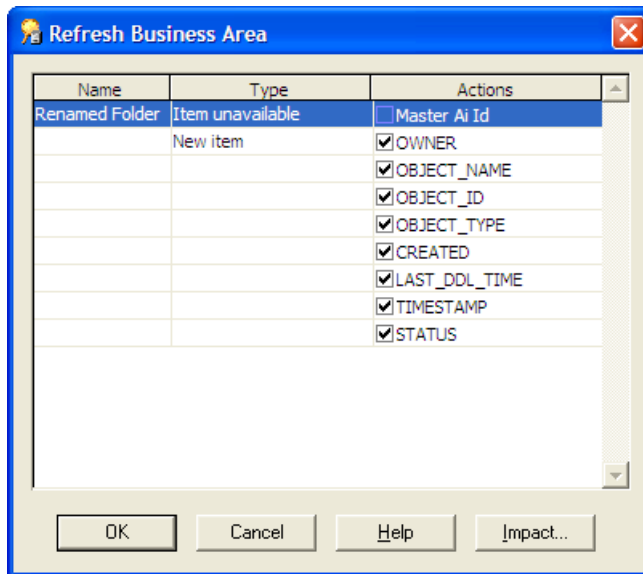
Refresh Business Area

| Name | Type | Actions |
|---|---|---|
| Renamed Folder | Item unavailable | Master Ai Id |
| | New item | OWNER |
| | | OBJECT_NAME |
| | | OBJECT_ID |
| | | OBJECT_TYPE |
| | | CREATED |
| | | LAST_DDL_TIME |
| | | TIMESTAMP |
| | | STATUS |

OK Cancel Help Impact...